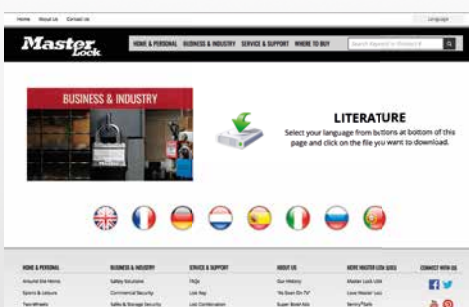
Home About Us Contact Us

Language

Master Lock

HOME & PERSONAL BUSINESS & INDUSTRY SERVICE & SUPPORT WHERE TO BUY

Search Keyword or Product #

BUSINESS & INDUSTRY

LITERATURE

Select your language from buttons at bottom of this page and click on the file you want to download.

HOME & PERSONAL

BUSINESS & INDUSTRY

SERVICE & SUPPORT

ABOUT US

MORE MASTER LOCK SITES

CONNECT WITH US

Around the Home

Safety Solutions

FAQs

Our History

Master Lock USA

Sports & Leisure

Commercial Security

Lost Key

"As Seen On TV"

Love Master Lock

Two Wheels

Safety & Storage Security

Lost Combination

Super Bowl Ads

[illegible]